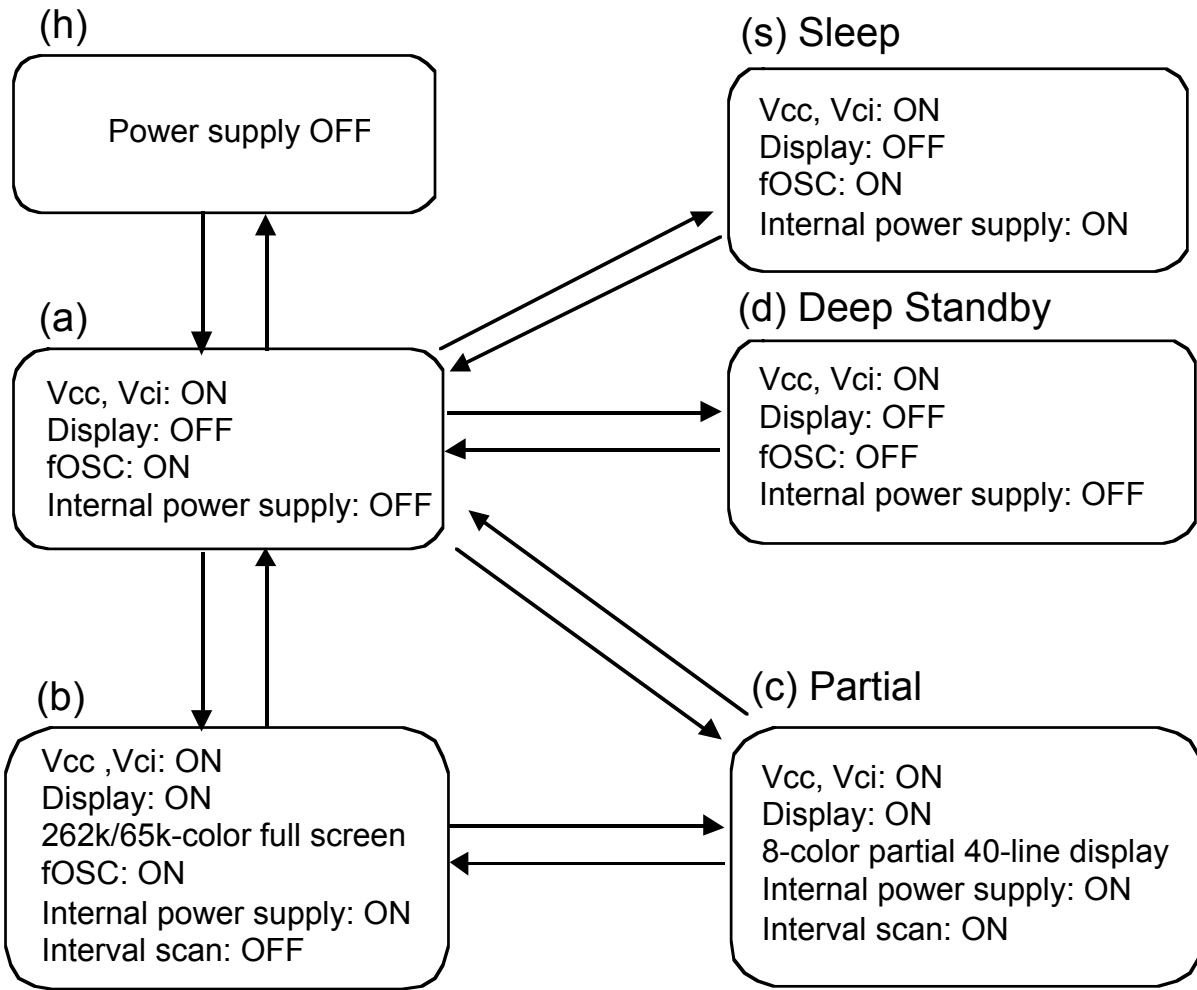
(h)

Power supply OFF

(s) Sleep

Vcc, Vci: ON
Display: OFF
fOSC: ON
Internal power supply: ON

(a)

Vcc, Vci: ON
Display: OFF
fOSC: ON
Internal power supply: OFF

(d) Deep Standby

Vcc, Vci: ON
Display: OFF
fOSC: OFF
Internal power supply: OFF

(b)

Vcc ,Vci: ON
Display: ON
262k/65k-color full screen
fOSC: ON
Internal power supply: ON
Interval scan: OFF

(c) Partial

Vcc, Vci: ON
Display: ON
8-color partial 40-line display
Internal power supply: ON
Interval scan: ON